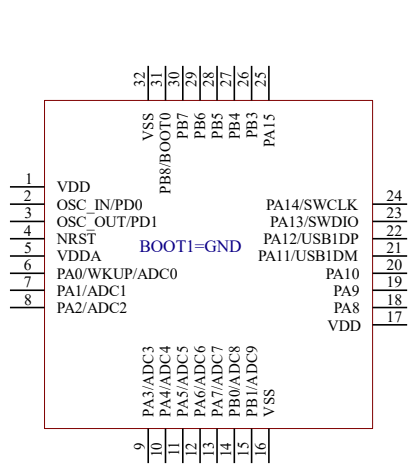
32 31 30 29 28 27 26 25
VSS
PB8/BOOT0
PB7
PB6
PB5
PB4
PB3
PA15

1 VDD
2 OSC_IN/PD0
3 OSC_OUT/PD1
4 NRST
5 VDDA
6 PA0/WKUP/ADC0
7 PA1/ADC1
8 PA2/ADC2

BOOT1=GND

PA14/SWCLK 24
PA13/SWDIO 23
PA12/USB1DP 22
PA11/USB1DM 21
PA10 20
PA9 19
PA8 18
VDD 17

PA3/ADC3
PA4/ADC4
PA5/ADC5
PA6/ADC6
PA7/ADC7
PB0/ADC8
PB1/ADC9
VSS
9 10 11 12 13 14 15 16